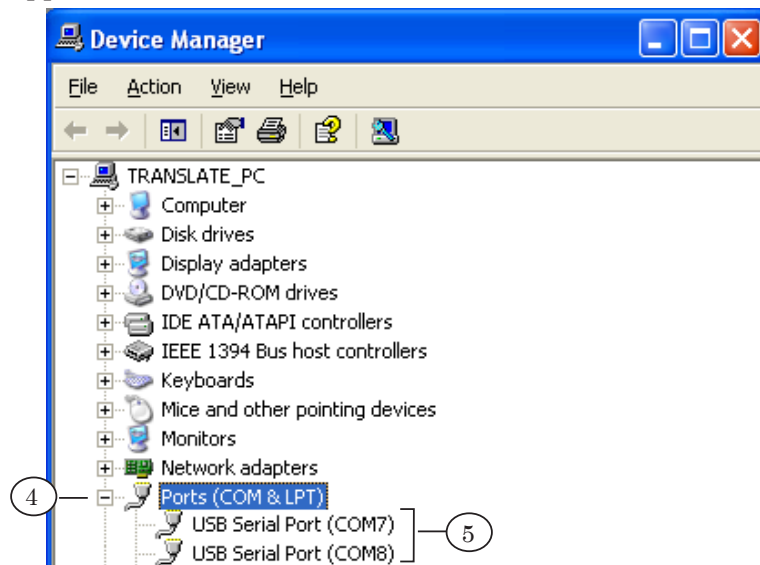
Device Manager

File Action View Help

TRANSLATE_PC
Computer
Disk drives
Display adapters
DVD/CD-ROM drives
IDE ATA/ATAPI controllers
IEEE 1394 Bus host controllers
Keyboards
Mice and other pointing devices
Monitors
Network adapters
4
Ports (COM & LPT)
USB Serial Port (COM7)
USB Serial Port (COM8)
5